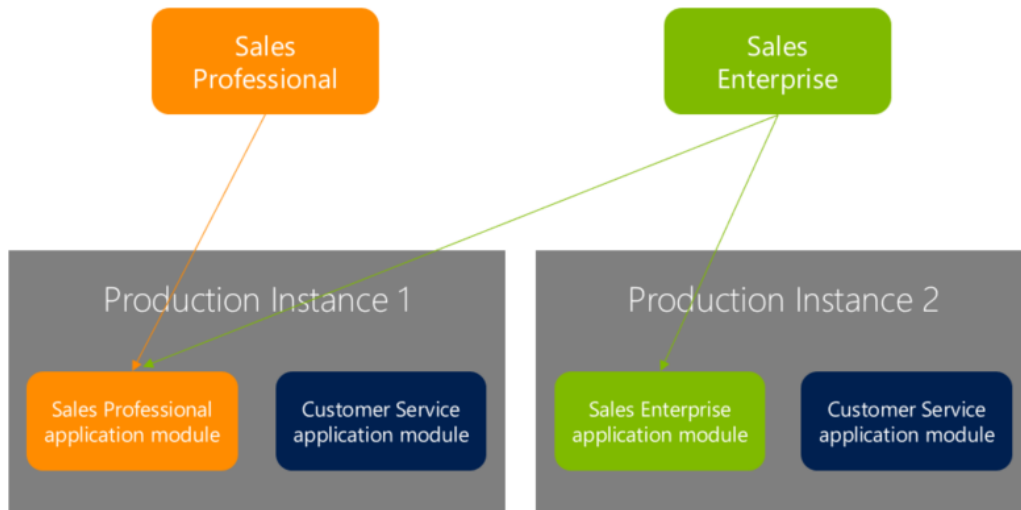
Sales Professional

Sales Enterprise

Production Instance 1

Sales Professional application module

Customer Service application module

Production Instance 2

Sales Enterprise application module

Customer Service application module